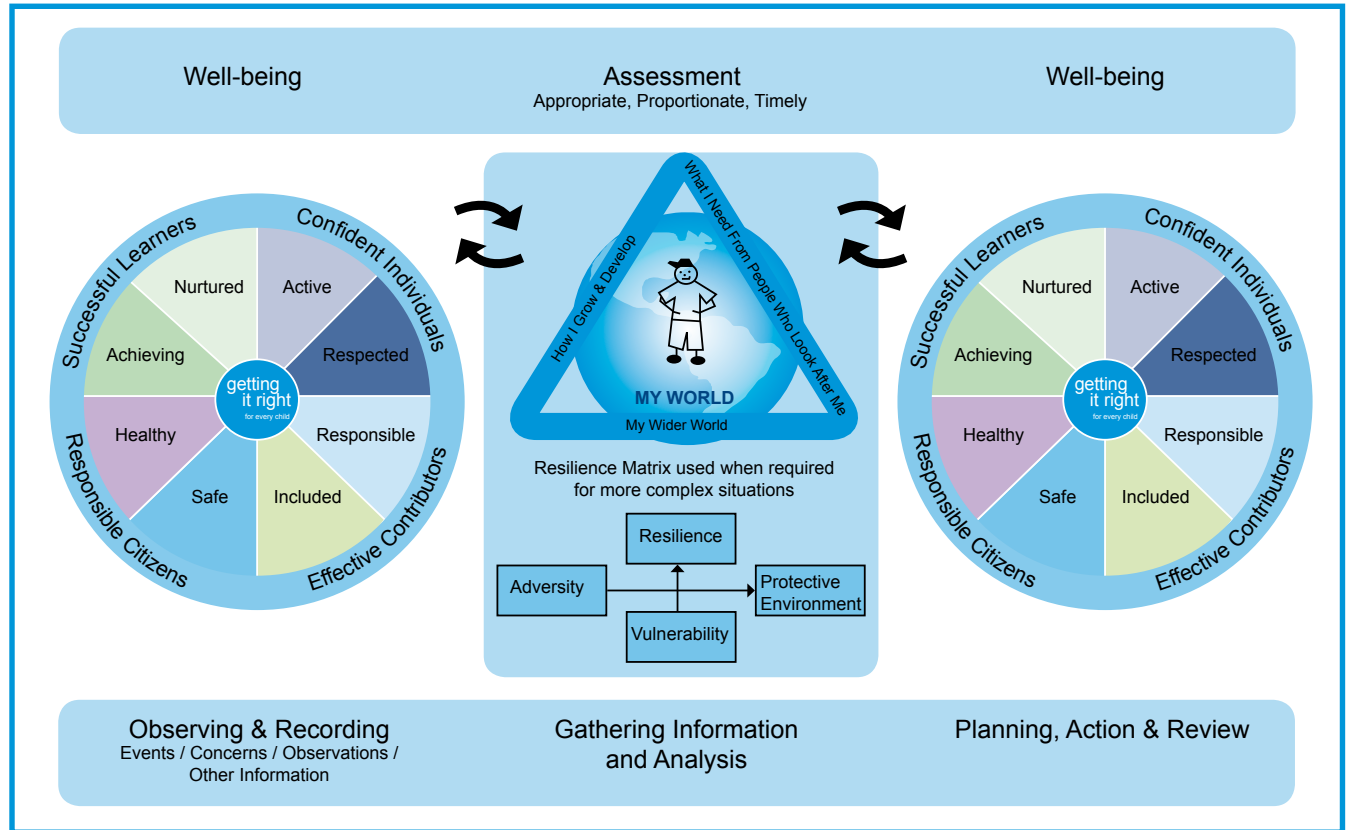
Well-being

Assessment
Appropriate, Proportionate, Timely

Well-being

Successful Learners
Confident Individuals
Responsible Citizens
Effective Contributors

Nurtured
Active
Achieving
Respected
Healthy
Responsible
Safe
Included

getting it right
for every child

What I Need From People Who Look After Me
How I Grow & Develop
MY WORLD
My Wider World

Resilience Matrix used when required for more complex situations

Resilience
Adversity
Protective Environment
Vulnerability

Successful Learners
Confident Individuals
Responsible Citizens
Effective Contributors

Nurtured
Active
Achieving
Respected
Healthy
Responsible
Safe
Included

getting it right
for every child

Observing & Recording
Events / Concerns / Observations / Other Information

Gathering Information and Analysis

Planning, Action & Review